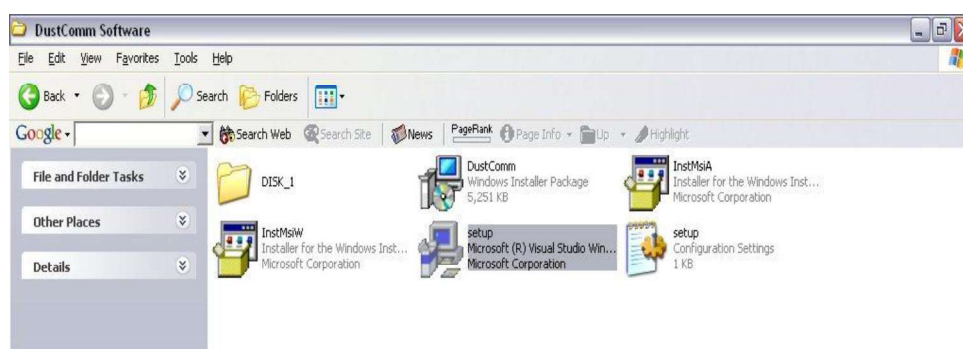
DustComm Software

File Edit View Favorites Tools Help

Back Search Folders

Google Search Web Search Site News PageRank Page Info Up Highlight

File and Folder Tasks

Other Places

Details

DISK_1

DustComm
Windows Installer Package
5,251 KB

InstMsiA
Installer for the Windows Inst...
Microsoft Corporation

InstMsiW
Installer for the Windows Inst...
Microsoft Corporation

setup
Microsoft (R) Visual Studio Win...
Microsoft Corporation

setup
Configuration Settings
1 KB